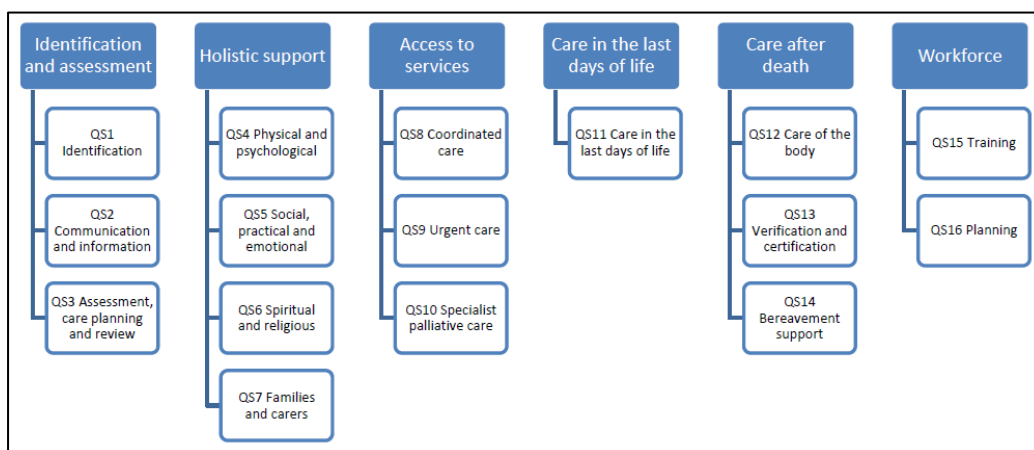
Identification and assessment

QS1 Identification

QS2 Communication and information

QS3 Assessment, care planning and review

Holistic support

QS4 Physical and psychological

QS5 Social, practical and emotional

QS6 Spiritual and religious

QS7 Families and carers

Access to services

QS8 Coordinated care

QS9 Urgent care

QS10 Specialist palliative care

Care in the last days of life

QS11 Care in the last days of life

Care after death

QS12 Care of the body

QS13 Verification and certification

QS14 Bereavement support

Workforce

QS15 Training

QS16 Planning